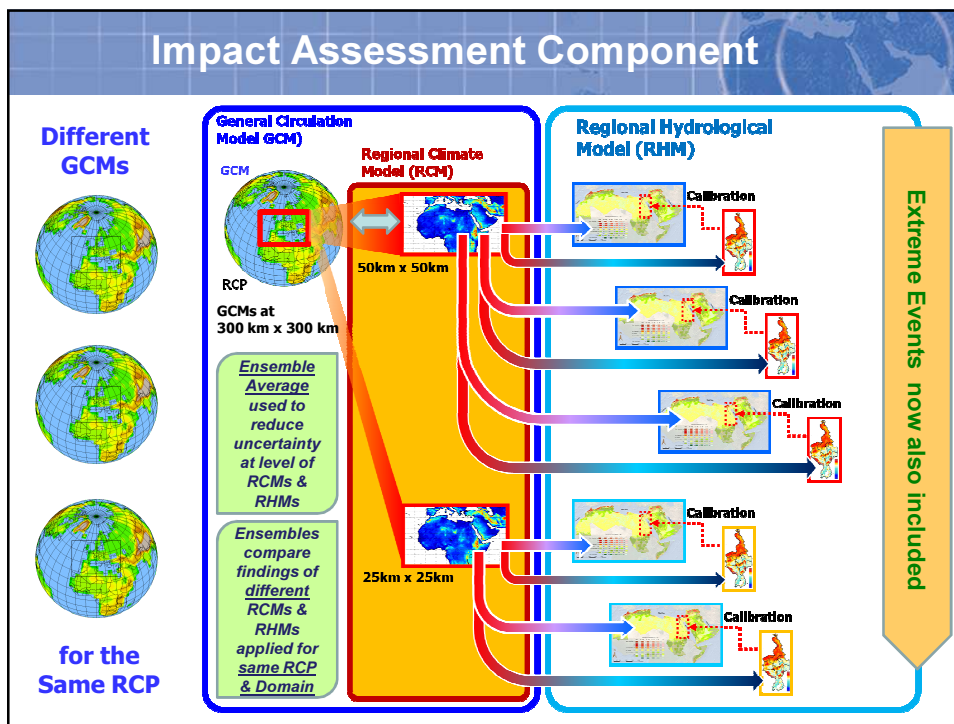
Impact Assessment Component

Different GCMs

for the Same RCP

General Circulation Model GCM)

GCM

RCP

GCMs at 300 km x 300 km

Ensemble Average used to reduce uncertainty at level of RCMs & RHMs

Ensembles compare findings of different RCMs & RHMs applied for same RCP & Domain

Regional Climate Model (RCM)

50km x 50km

25km x 25km

Regional Hydrological Model (RHM)

Calibration

Calibration

Calibration

Calibration

Calibration

Extreme Events now also included